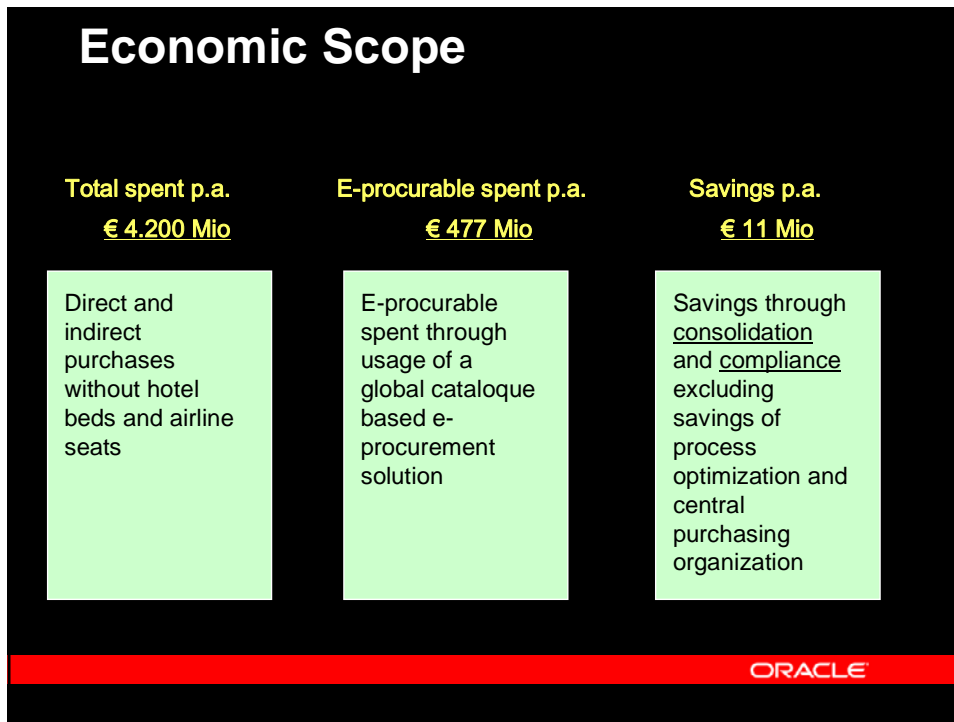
Economic Scope

Total spent p.a.

€ 4.200 Mio

Direct and indirect purchases without hotel beds and airline seats

E-procurable spent p.a.

€ 477 Mio

E-procurable spent through usage of a global cataloque based e-procurement solution

Savings p.a.

€ 11 Mio

Savings through consolidation and compliance excluding savings of process optimization and central purchasing organization

ORACLE